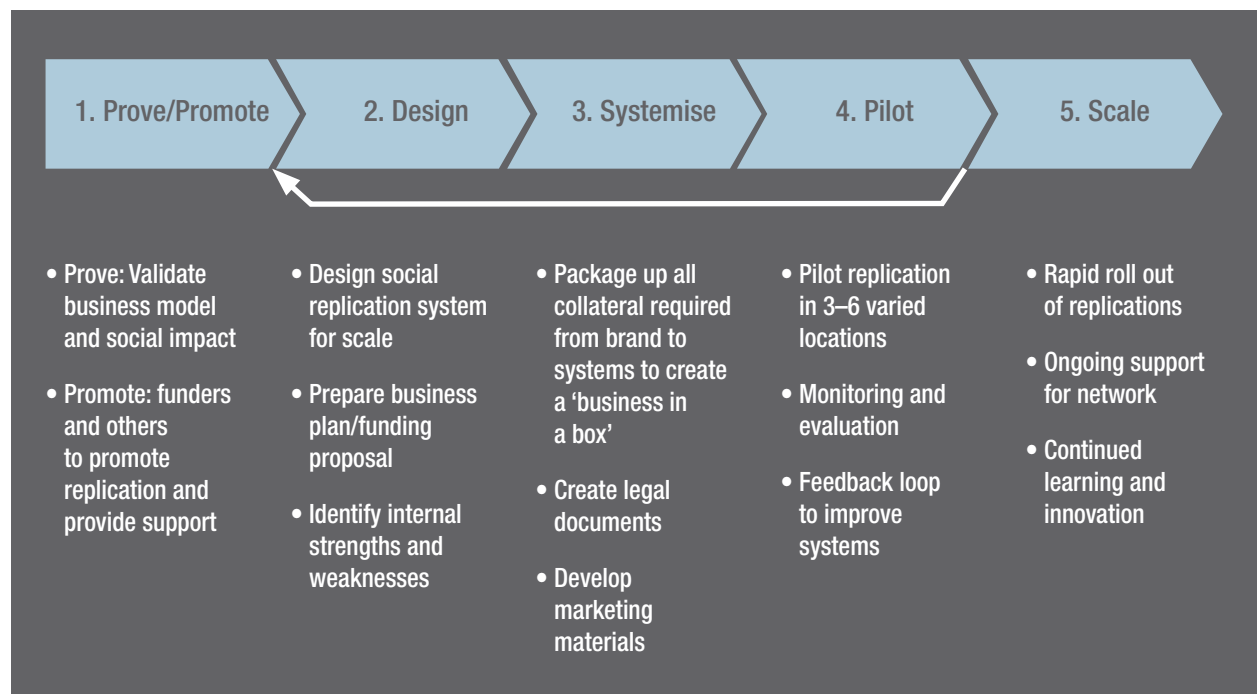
1. Prove/Promote

2. Design

3. Systemise

4. Pilot

5. Scale

• Prove: Validate business model and social impact

• Promote: funders and others to promote replication and provide support

• Design social replication system for scale

• Prepare business plan/funding proposal

• Identify internal strengths and weaknesses

• Package up all collateral required from brand to systems to create a 'business in a box'

• Create legal documents

• Develop marketing materials

• Pilot replication in 3–6 varied locations

• Monitoring and evaluation

• Feedback loop to improve systems

• Rapid roll out of replications

• Ongoing support for network

• Continued learning and innovation